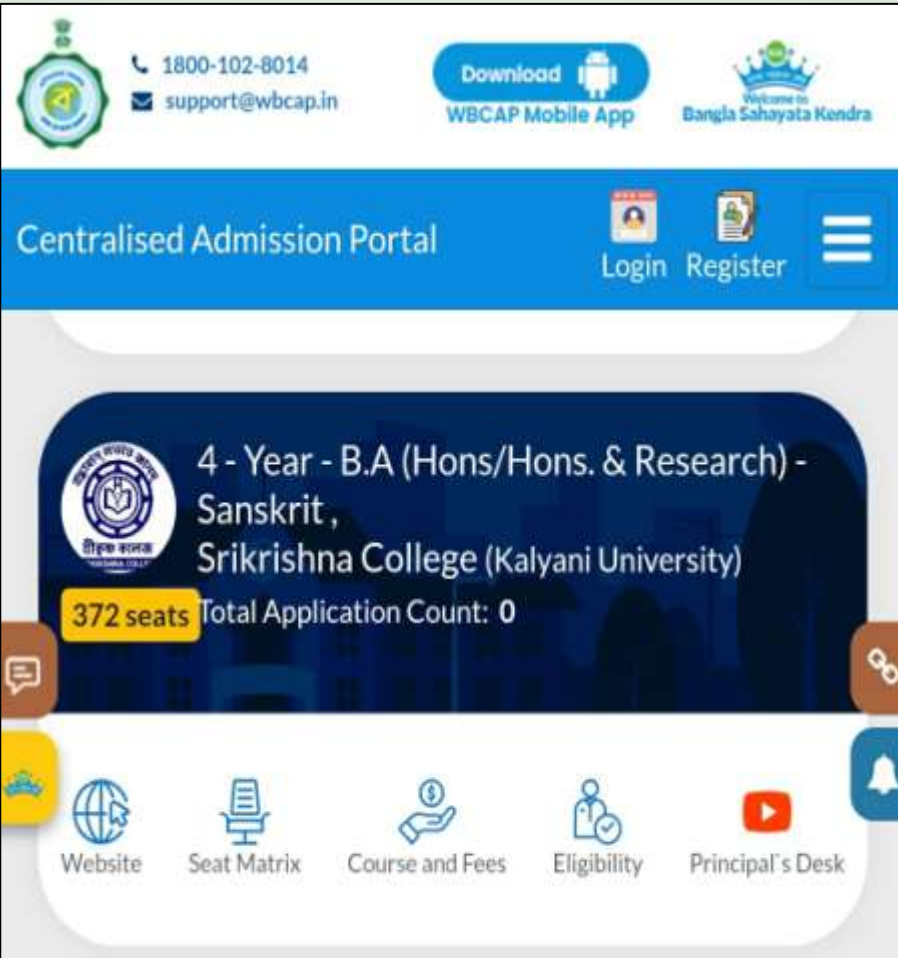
1800-102-8014
support@wbcap.in

Download
WBCAP Mobile App

Welcome to
Bangla Sahayata Kendra

Centralised Admission Portal

Login Register

4 - Year - B.A (Hons/Hons. & Research) - Sanskrit ,
Srikrishna College (Kalyani University)

372 seats Total Application Count: 0

Website Seat Matrix Course and Fees Eligibility Principal's Desk